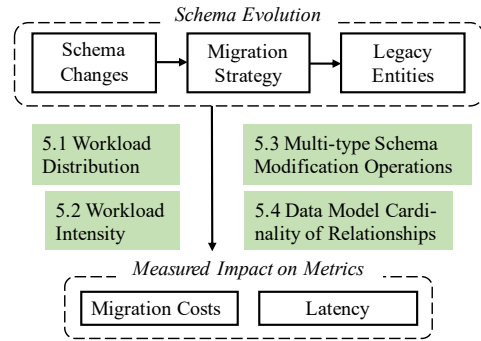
Schema Evolution

Schema Changes

Migration Strategy

Legacy Entities

5.1 Workload Distribution

5.2 Workload Intensity

5.3 Multi-type Schema Modification Operations

5.4 Data Model Cardinality of Relationships

Measured Impact on Metrics

Migration Costs

Latency